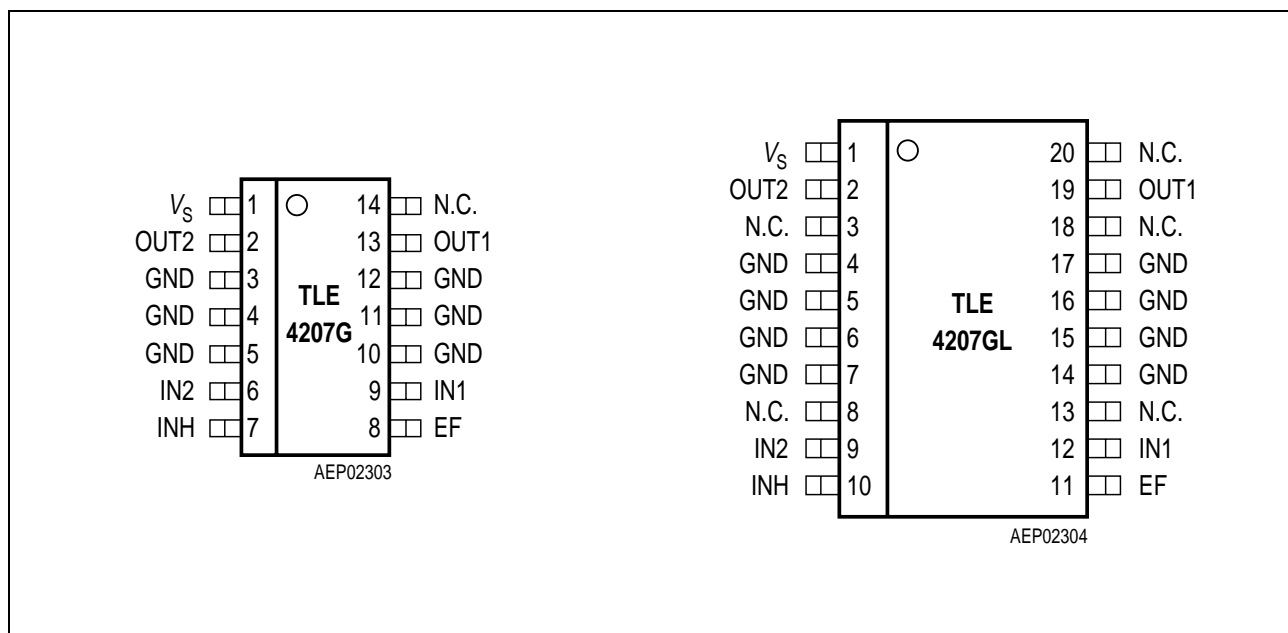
$V_S$ 1
OUT2 2
GND 3
GND 4
GND 5
IN2 6
INH 7

14 N.C.
13 OUT1
12 GND
11 GND
10 GND
9 IN1
8 EF

TLE 4207G

AEP02303

$V_S$ 1
OUT2 2
N.C. 3
GND 4
GND 5
GND 6
GND 7
N.C. 8
IN2 9
INH 10

20 N.C.
19 OUT1
18 N.C.
17 GND
16 GND
15 GND
14 GND
13 N.C.
12 IN1
11 EF

TLE 4207GL

AEP02304